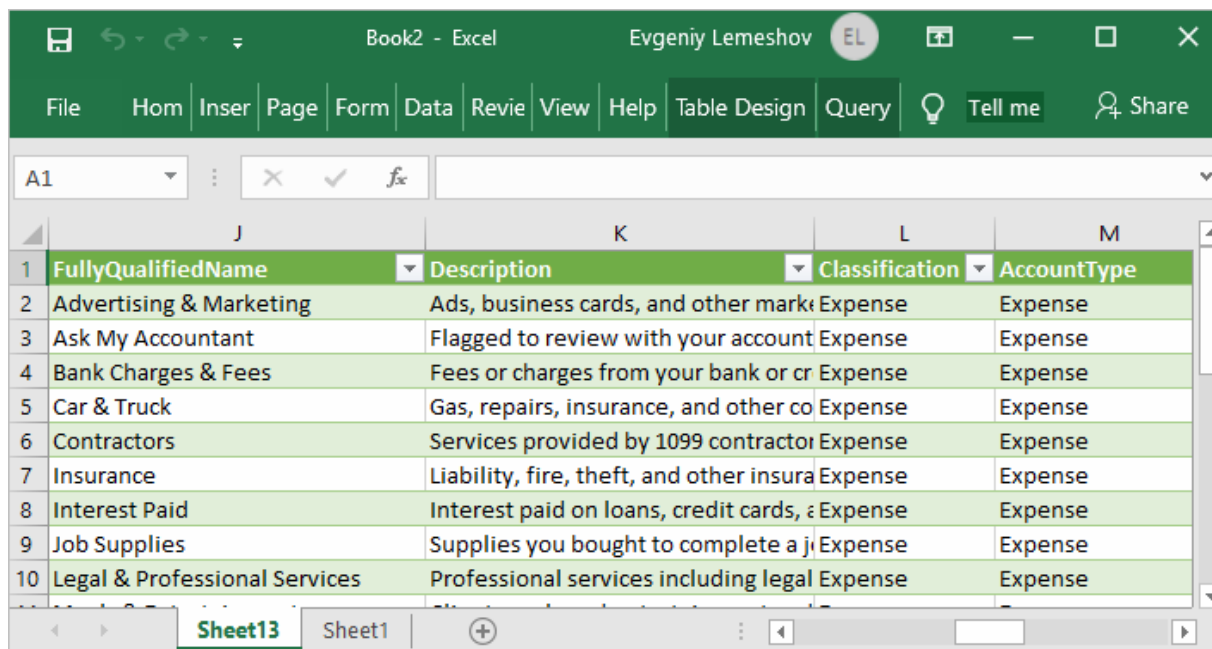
Book2 - Excel Evgeniy Lemeshov EL

File Hom Inser Page Form Data Revie View Help Table Design Query Tell me Share

A1

| | J | K | L | M |
|---|---|---|---|---|
| 1 | FullyQualifiedName | Description | Classification | AccountType |
| 2 | Advertising & Marketing | Ads, business cards, and other mark | Expense | Expense |
| 3 | Ask My Accountant | Flagged to review with your account | Expense | Expense |
| 4 | Bank Charges & Fees | Fees or charges from your bank or cr | Expense | Expense |
| 5 | Car & Truck | Gas, repairs, insurance, and other co | Expense | Expense |
| 6 | Contractors | Services provided by 1099 contractor | Expense | Expense |
| 7 | Insurance | Liability, fire, theft, and other insura | Expense | Expense |
| 8 | Interest Paid | Interest paid on loans, credit cards, a | Expense | Expense |
| 9 | Job Supplies | Supplies you bought to complete a j | Expense | Expense |
| 10 | Legal & Professional Services | Professional services including legal | Expense | Expense |

Sheet13 Sheet1